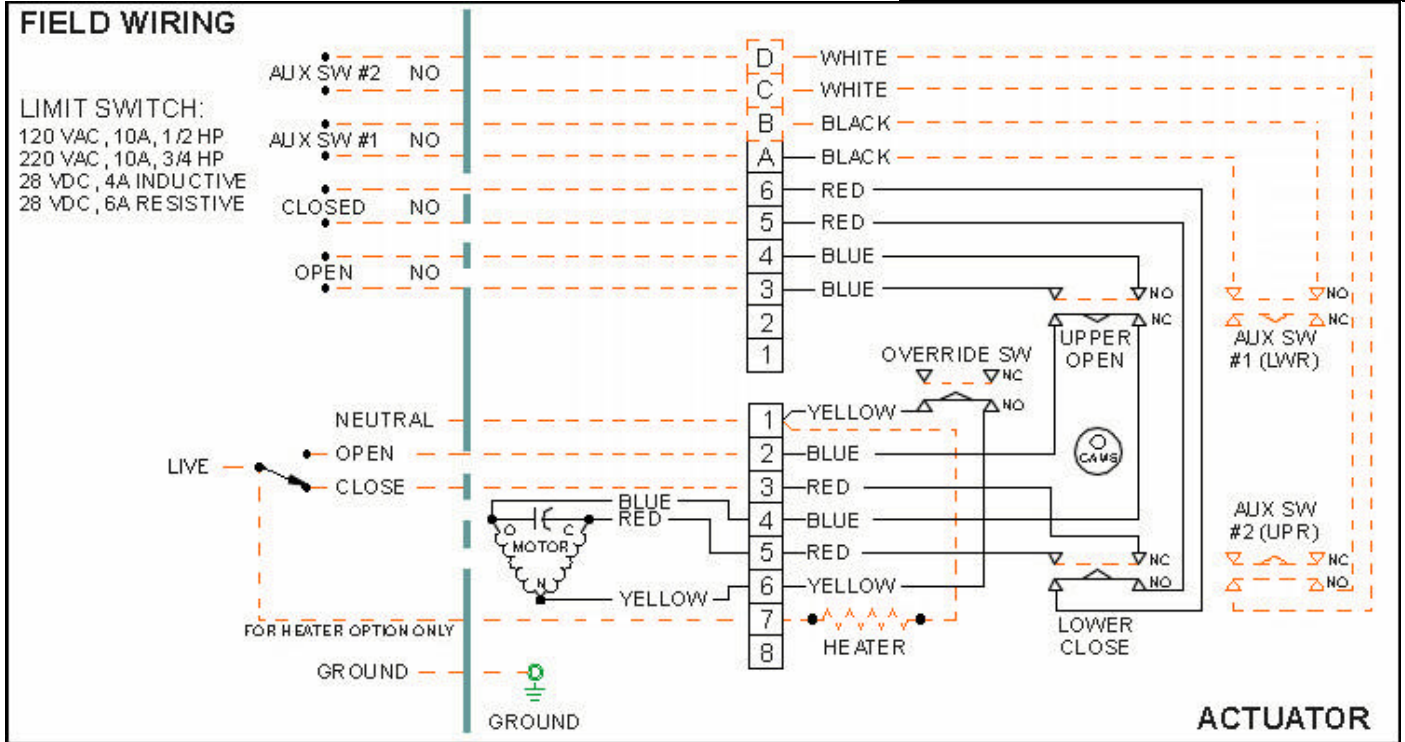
FIELD WIRING

LIMIT SWITCH:
120 VAC, 10A, 1/2 HP
220 VAC, 10A, 3/4 HP
28 VDC, 4A INDUCTIVE
28 VDC, 6A RESISTIVE

AUX SW #2 NO
AUX SW #1 NO
CLOSED NO
OPEN NO

D WHITE
C WHITE
B BLACK
A BLACK
6 RED
5 RED
4 BLUE
3 BLUE
2
1

NO
NC
UPPER OPEN

NO
NC
AUX SW #1 (LWR)

OVERRIDE SW
NC
NO

NEUTRAL
LIVE
OPEN
CLOSE

1 YELLOW
2 BLUE
3 RED
4 BLUE
5 RED
6 YELLOW
7
8

BLUE
RED
O C
MOTOR
N
YELLOW

CAMS

AUX SW #2 (UPR)
NC
NO

NC
NO
LOWER CLOSE

FOR HEATER OPTION ONLY
HEATER

GROUND
GROUND

ACTUATOR